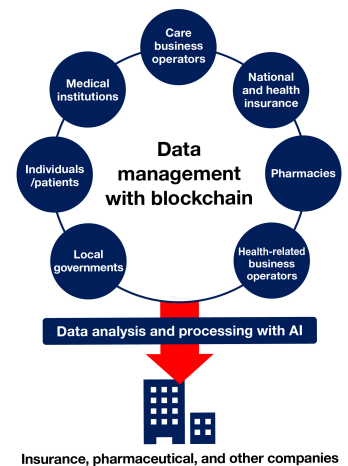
Care business operators

National and health insurance

Pharmacies

Health-related business operators

Local governments

Individuals /patients

Medical institutions

Data management with blockchain

Data analysis and processing with AI

Insurance, pharmaceutical, and other companies